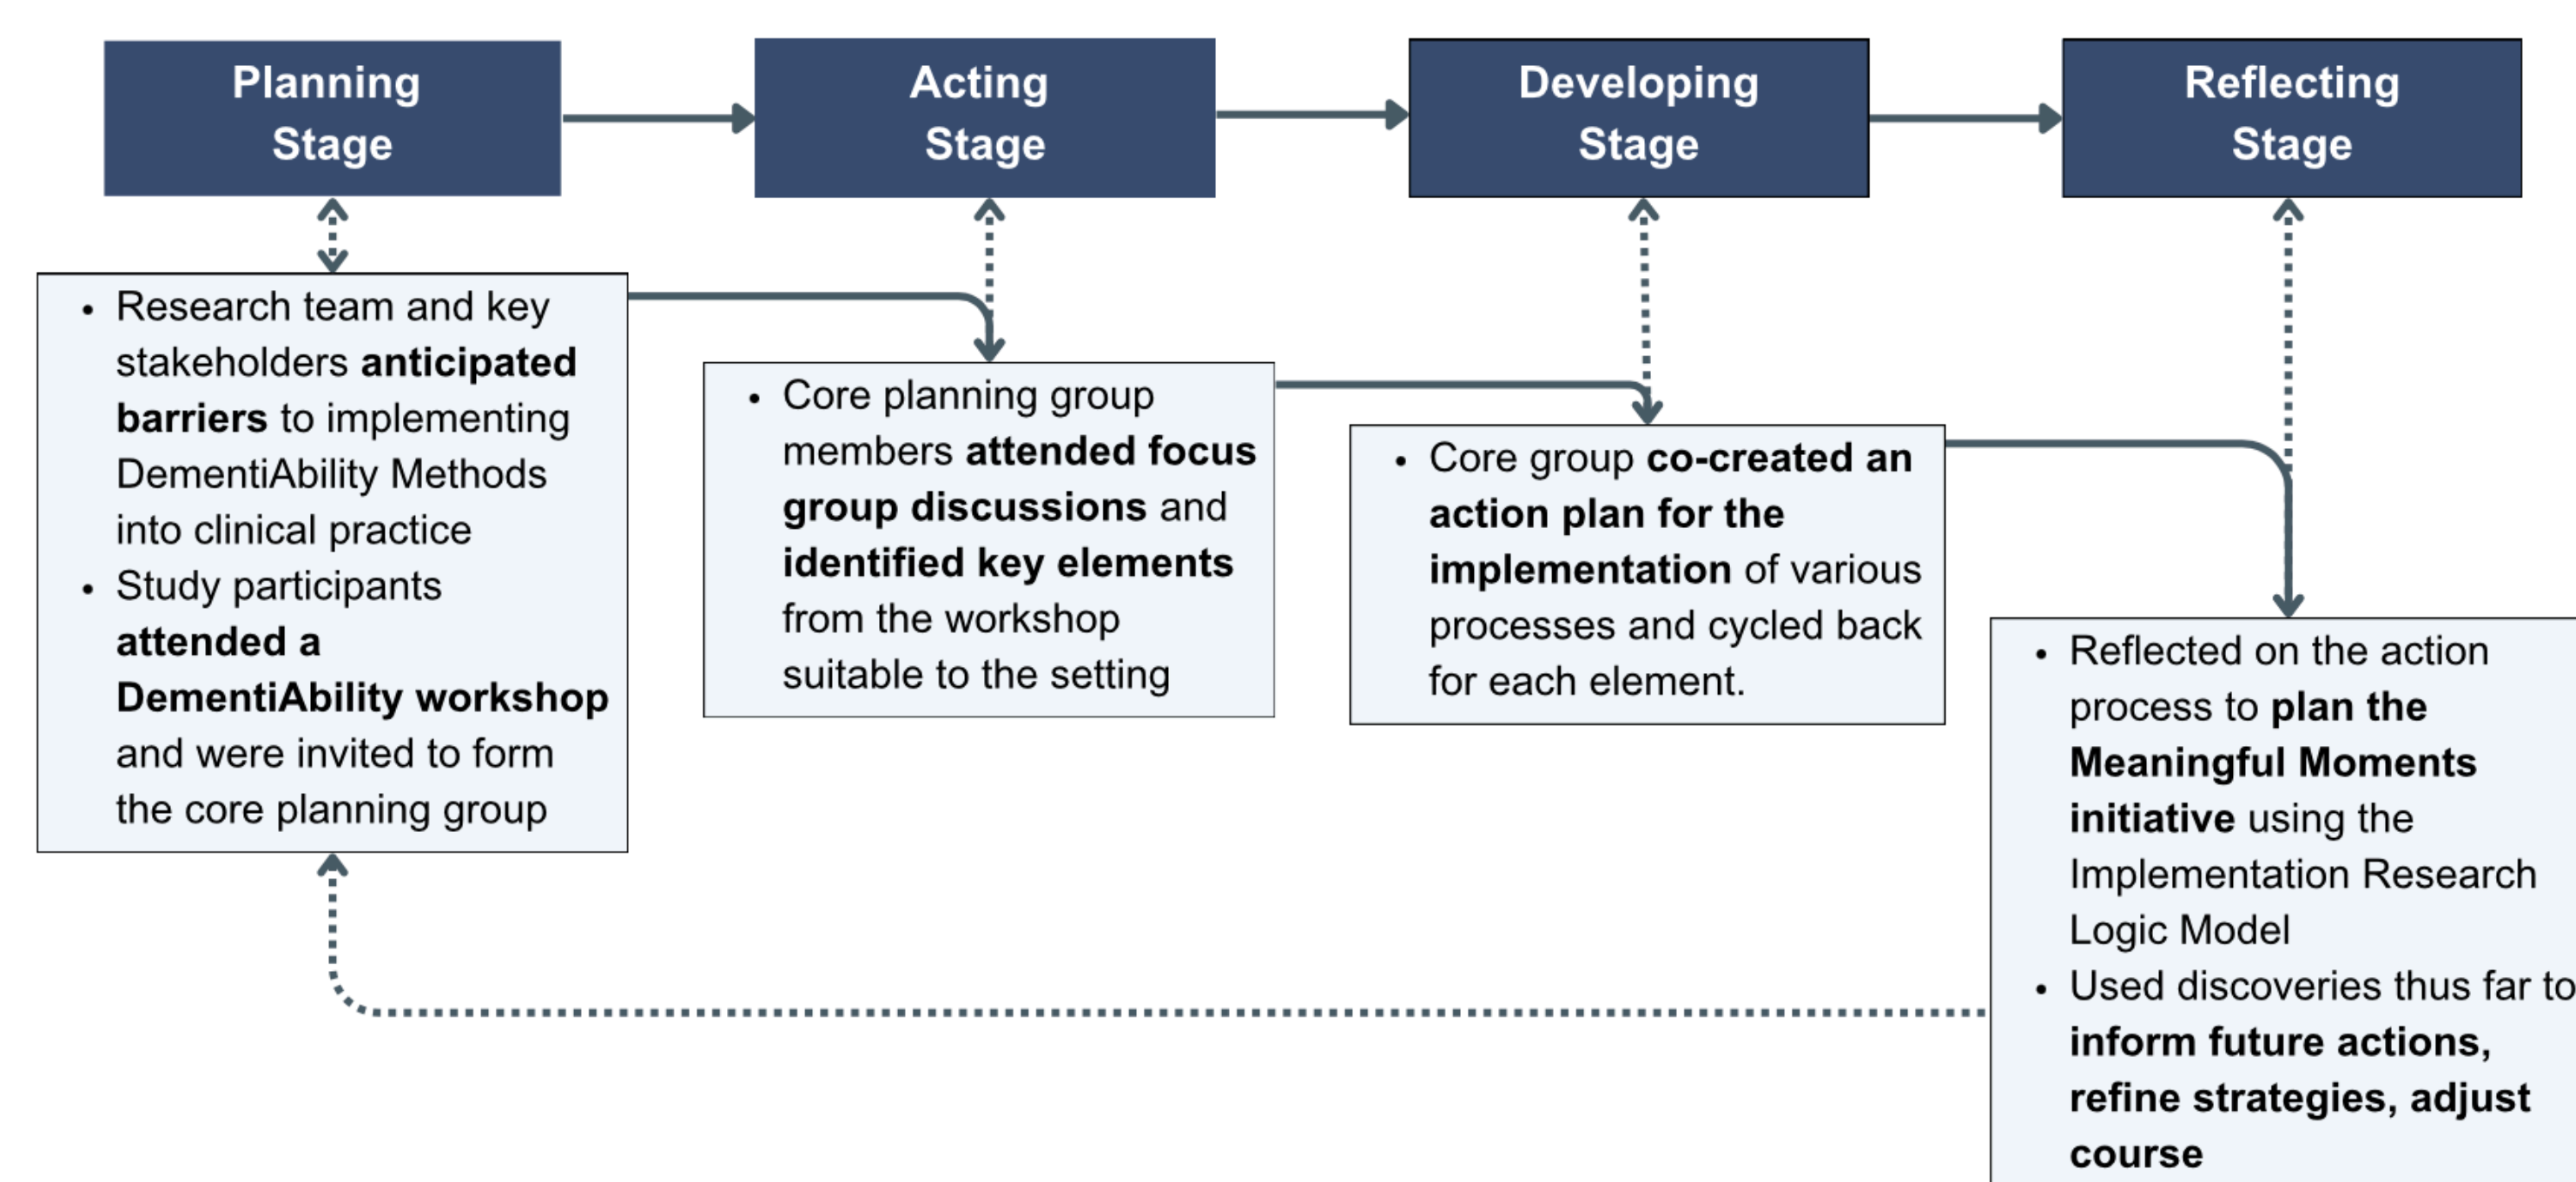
Planning Stage

Acting Stage

Developing Stage

Reflecting Stage

- Research team and key stakeholders anticipated barriers to implementing DementiAbility Methods into clinical practice
- Study participants attended a DementiAbility workshop and were invited to form the core planning group

- Core planning group members attended focus group discussions and identified key elements from the workshop suitable to the setting

- Core group co-created an action plan for the implementation of various processes and cycled back for each element.

- Reflected on the action process to plan the Meaningful Moments initiative using the Implementation Research Logic Model
- Used discoveries thus far to inform future actions, refine strategies, adjust course